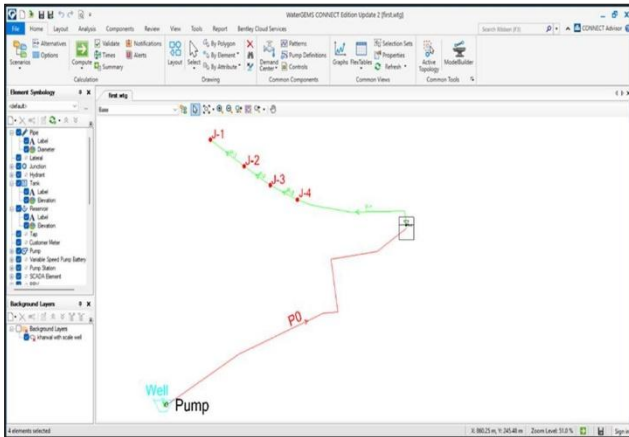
WaterGEMS CONNECT Edition Update 2 [first.wtg]

File Home Layout Analysis Components Review View Tools Report Bentley Cloud Services

Search Ribbon (F3)

CONNECT Advisor

Scenarios
Alternatives
Options
Compute
Validate
Timers
Summary
Notifications
Alerts
Calculation

Layout
Select
By Polygon
By Element
By Attribute
Drawing

Demand Center
Patterns
Pump Definitions
Controls
Common Components

Graphs
FlexTables
Selection Sets
Properties
Refresh
Common Views

Active Topology
ModelBuilder
Common Tools

Element Symbology
<default>
Pipe
Label
Diameter
Lateral
Junction
Hydrant
Tank
Label
Elevation
Reservoir
Label
Elevation
Tap
Customer Meter
Pump
Variable Speed Pump Battery
Pump Station
SCADA Element

Background Layers
Background Layers
kharvel with scale well

first.wtg

Base

J-1

J-2

J-3

J-4

P0

Well

Pump

4 elements selected

X: 860.25 m, Y: 245.48 m Zoom Level: 51.0 %

Sign in